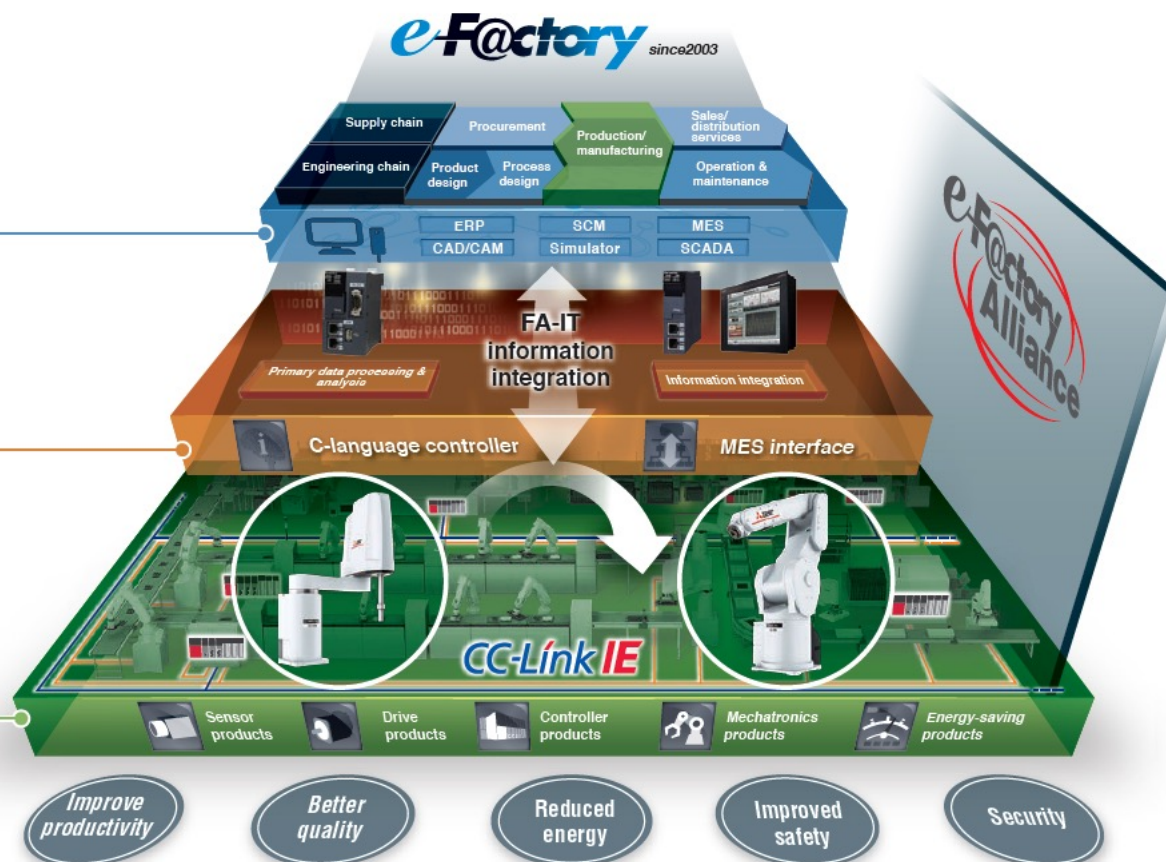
e-F@ctory since2003

Supply chain
Procurement
Production/ manufacturing
Sales/ distribution services
Engineering chain
Product design
Process design
Operation & maintenance

ERP
SCM
MES
CAD/CAM
Simulator
SCADA

FA-IT information integration

Primary data processing & analysis
Information integration

C-language controller
MES interface

e-F@ctory Alliance

CC-Link IE

Sensor products
Drive products
Controller products
Mechatronics products
Energy-saving products

Improve productivity
Better quality
Reduced energy
Improved safety
Security